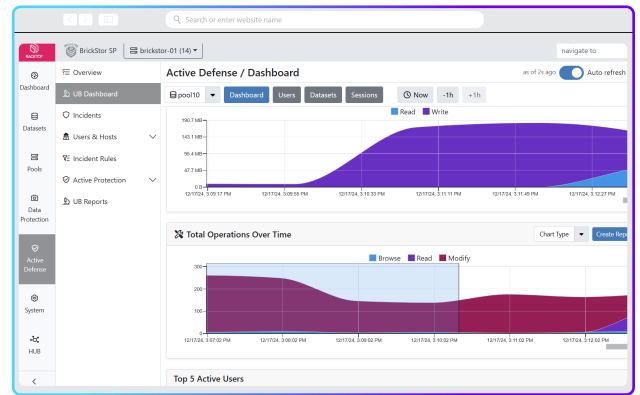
Search or enter website name

RACKTOP

BrickStor SP

brickstor-01 (14)

navigate to

Dashboard

Datasets

Pools

Data Protection

Active Defense

System

HUB

Overview

UB Dashboard

Incidents

Users & Hosts

Incident Rules

Active Protection

UB Reports

Active Defense / Dashboard

as of 2s ago

Auto refresh

pool10

Dashboard

Users

Datasets

Sessions

Now

-1h

+1h

Read

Write

190.7 MB

143.1 MB

95.4 MB

47.7 MB

0 B

12/17/24, 3:05:17 PM

12/17/24, 3:05:55 PM

12/17/24, 3:10:33 PM

12/17/24, 3:11:11 PM

12/17/24, 3:11:49 PM

12/17/24, 3:12:27 PM

Total Operations Over Time

Chart Type

Create Rep

Browse

Read

Modify

300

200

100

0

12/17/24, 3:07:02 PM

12/17/24, 3:08:02 PM

12/17/24, 3:09:02 PM

12/17/24, 3:10:02 PM

12/17/24, 3:11:02 PM

12/17/24, 3:12:02 PM

Top 5 Active Users